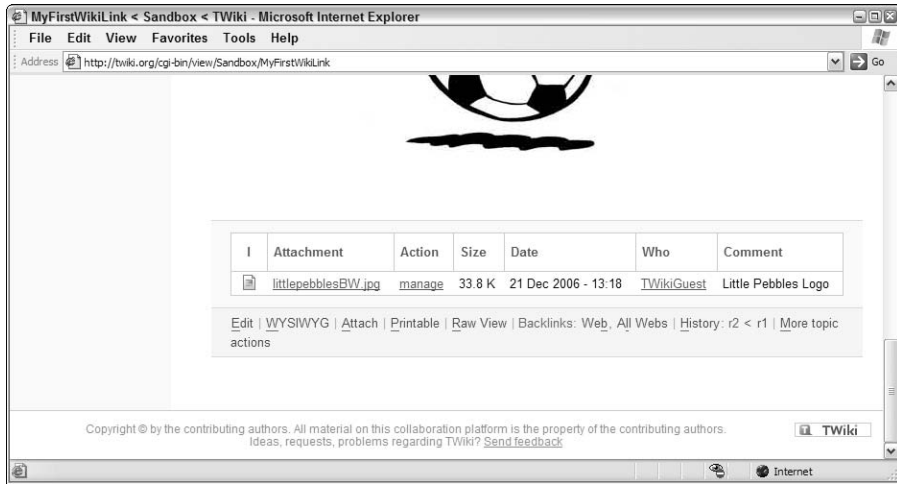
MyFirstWikiLink < Sandbox < TWiki - Microsoft Internet Explorer

File Edit View Favorites Tools Help

Address http://twiki.org/cgi-bin/view/Sandbox/MyFirstWikiLink Go

| I | Attachment | Action | Size | Date | Who | Comment |
|---|---|---|---|---|---|---|
| | littlepebblesBW.jpg | manage | 33.8 K | 21 Dec 2006 - 13:18 | TWikiGuest | Little Pebbles Logo |

Edit | WYSIWYG | Attach | Printable | Raw View | Backlinks: Web, All Webs | History: r2 < r1 | More topic actions

Copyright © by the contributing authors. All material on this collaboration platform is the property of the contributing authors. Ideas, requests, problems regarding TWiki? Send feedback

TWiki

Internet